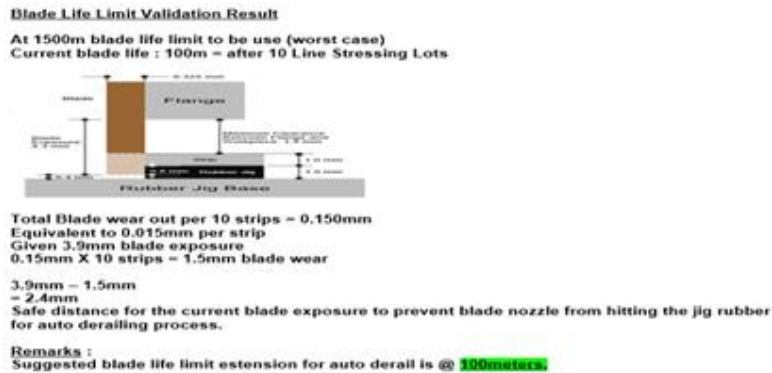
Blade Life Limit Validation Result

At 1500m blade life limit to be use (worst case)
Current blade life : 100m – after 10 Line Stressing Lots

Blade
Flange
Rubber Jig Base
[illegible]

Total Blade wear out per 10 strips = 0.150mm
Equivalent to 0.015mm per strip
Given 3.9mm blade exposure
0.15mm X 10 strips = 1.5mm blade wear

3.9mm – 1.5mm
= 2.4mm
Safe distance for the current blade exposure to prevent blade nozzle from hitting the jig rubber for auto derailing process.

Remarks :
Suggested blade life limit estension for auto derail is @ 100meters.